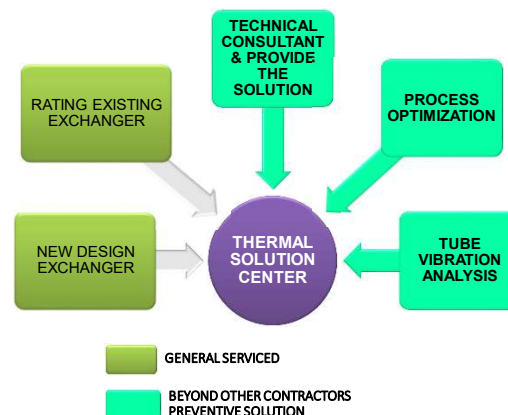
TECHNICAL CONSULTANT & PROVIDE THE SOLUTION

RATING EXISTING EXCHANGER

PROCESS OPTIMIZATION

NEW DESIGN EXCHANGER

THERMAL SOLUTION CENTER

TUBE VIBRATION ANALYSIS

GENERAL SERVICED

BEYOND OTHER CONTRACTORS PREVENTIVE SOLUTION